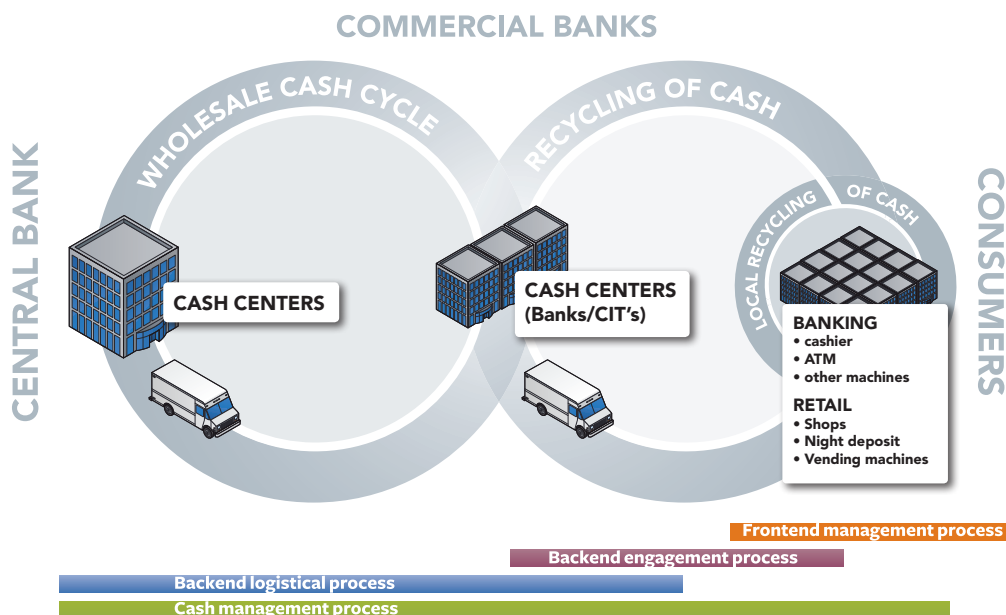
COMMERCIAL BANKS

CENTRAL BANK

CONSUMERS

WHOLESALE CASH CYCLE

RECYCLING OF CASH

LOCAL RECYCLING OF CASH

CASH CENTERS

CASH CENTERS (Banks/CIT's)

BANKING
• cashier
• ATM
• other machines

RETAIL
• Shops
• Night deposit
• Vending machines

Frontend management process

Backend engagement process

Backend logistical process

Cash management process